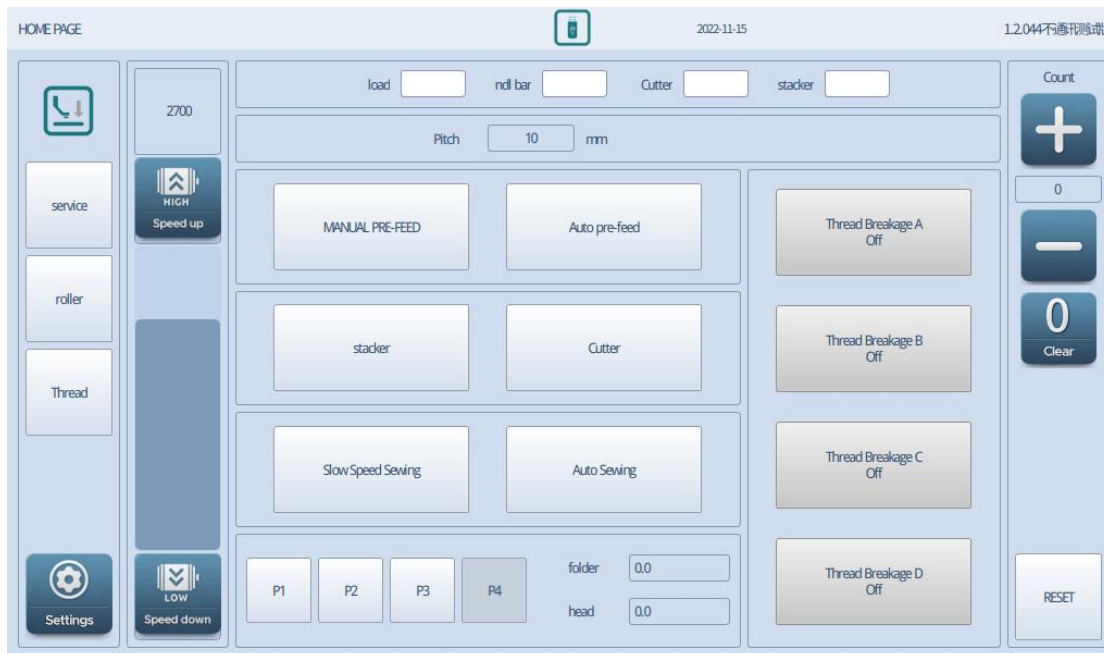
HOME PAGE

2022-11-15

1.2.044不通孔测试

2700

HIGH
Speed up

service

roller

Thread

Settings

LOW
Speed down

load ndl bar Cutter stacker

Pitch 10 mm

MANUAL PRE-FEED

Auto pre-feed

stacker

Cutter

Slow Speed Sewing

Auto Sewing

P1 P2 P3 P4

folder 0.0

head 0.0

Thread Breakage A
Off

Thread Breakage B
Off

Thread Breakage C
Off

Thread Breakage D
Off

Count

0

0
Clear

RESET